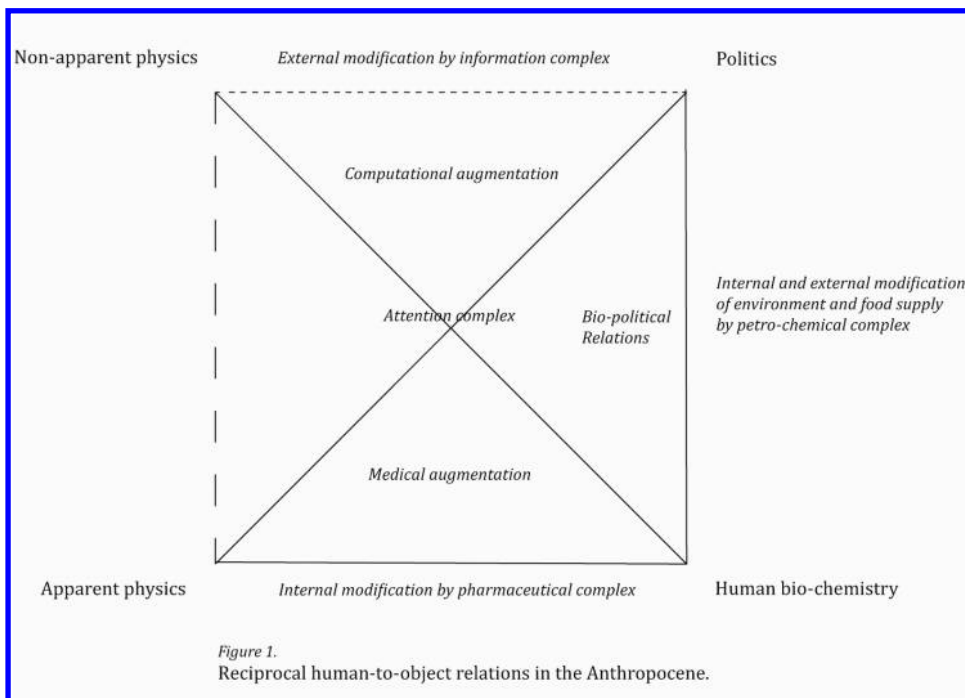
Non-apparent physics

External modification by information complex

Politics

Computational augmentation

Internal and external modification of environment and food supply by petro-chemical complex

Attention complex

Bio-political Relations

Medical augmentation

Apparent physics

Internal modification by pharmaceutical complex

Human bio-chemistry

Figure 1.
Reciprocal human-to-object relations in the Anthropocene.